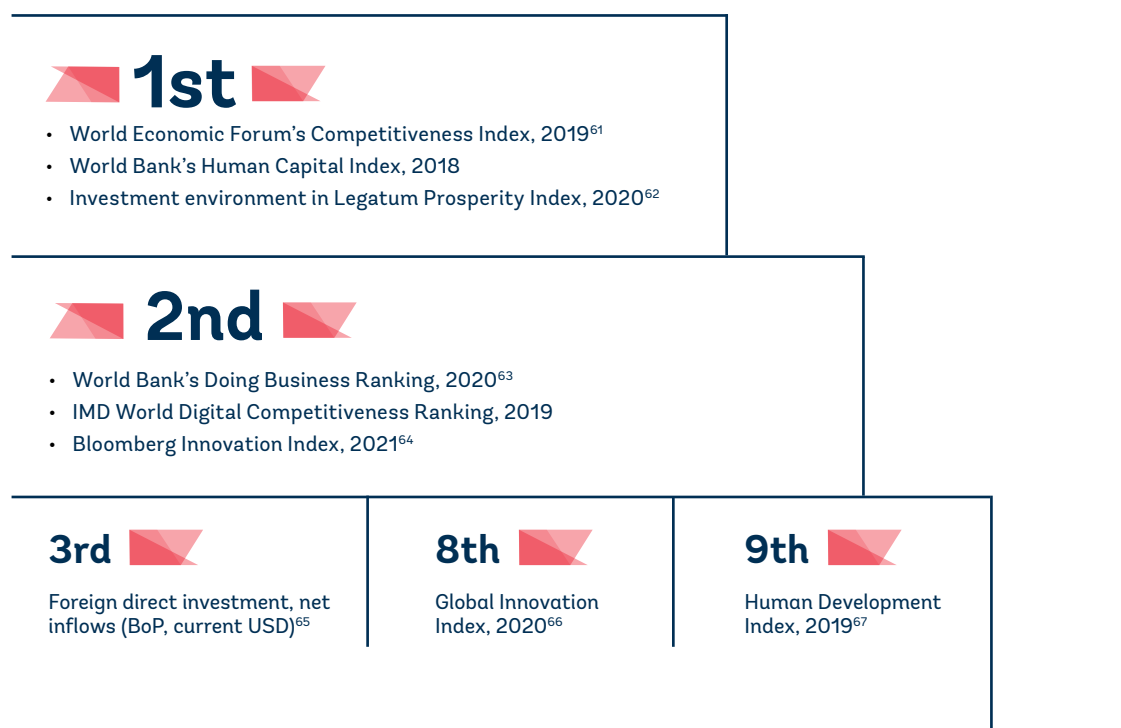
1st

- World Economic Forum's Competitiveness Index, 2019$^{61}$
- World Bank's Human Capital Index, 2018
- Investment environment in Legatum Prosperity Index, 2020$^{62}$

2nd

- World Bank's Doing Business Ranking, 2020$^{63}$
- IMD World Digital Competitiveness Ranking, 2019
- Bloomberg Innovation Index, 2021$^{64}$

3rd

Foreign direct investment, net inflows (BoP, current USD)$^{65}$

8th

Global Innovation Index, 2020$^{66}$

9th

Human Development Index, 2019$^{67}$